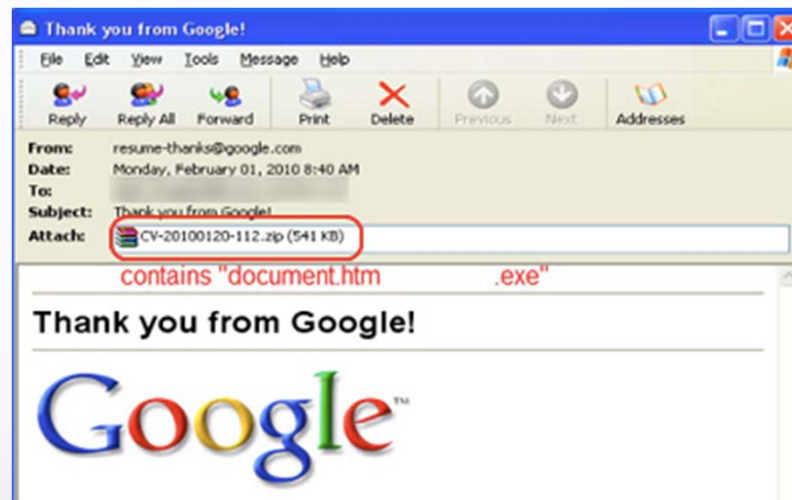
Thank you from Google!

File Edit View Tools Message Help

Reply Reply All Forward Print Delete Previous Next Addresses

From: resume-thanks@google.com
Date: Monday, February 01, 2010 8:40 AM
To: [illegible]
Subject: Thank you from Google!
Attach: CV-20100120-112.zip (541 KB)

contains "document.htm .exe"

Thank you from Google!

Google™